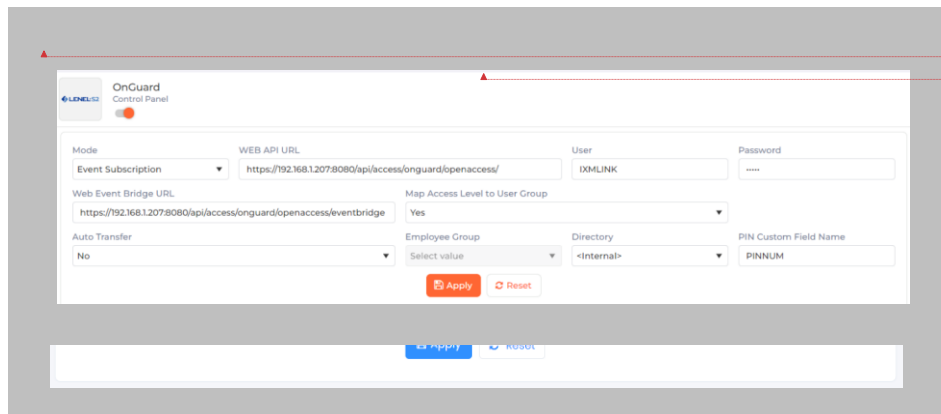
LENEL S2

OnGuard
Control Panel

Mode
Event Subscription

WEB API URL
https://192.168.1.207:8080/api/access/onguard/openaccess/

User
IXMLINK

Password
•••••

Web Event Bridge URL
https://192.168.1.207:8080/api/access/onguard/openaccess/eventbridge

Map Access Level to User Group
Yes

Auto Transfer
No

Employee Group
Select value

Directory
<Internal>

PIN Custom Field Name
PINNUM

Apply
Reset

Apply
Reset